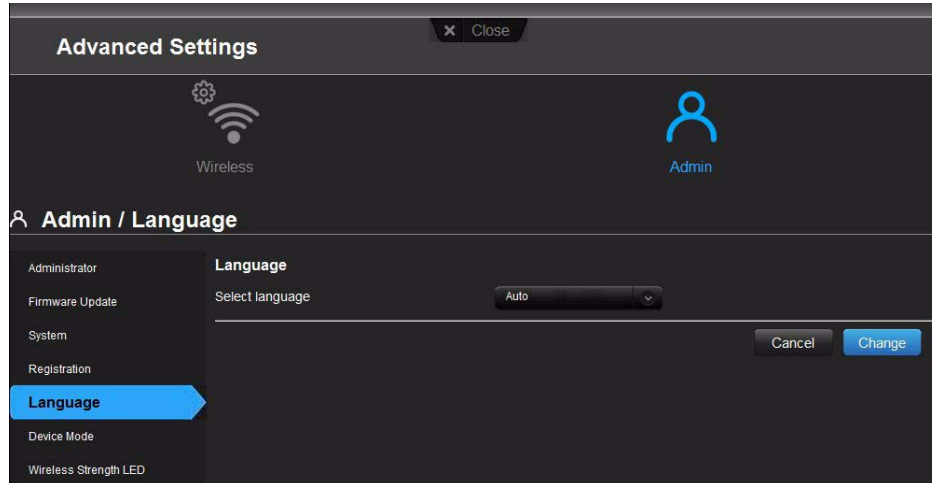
× Close

Advanced Settings

Wireless

Admin

Admin / Language

Administrator

Firmware Update

System

Registration

Language

Device Mode

Wireless Strength LED

Language

Select language

Auto

Cancel

Change